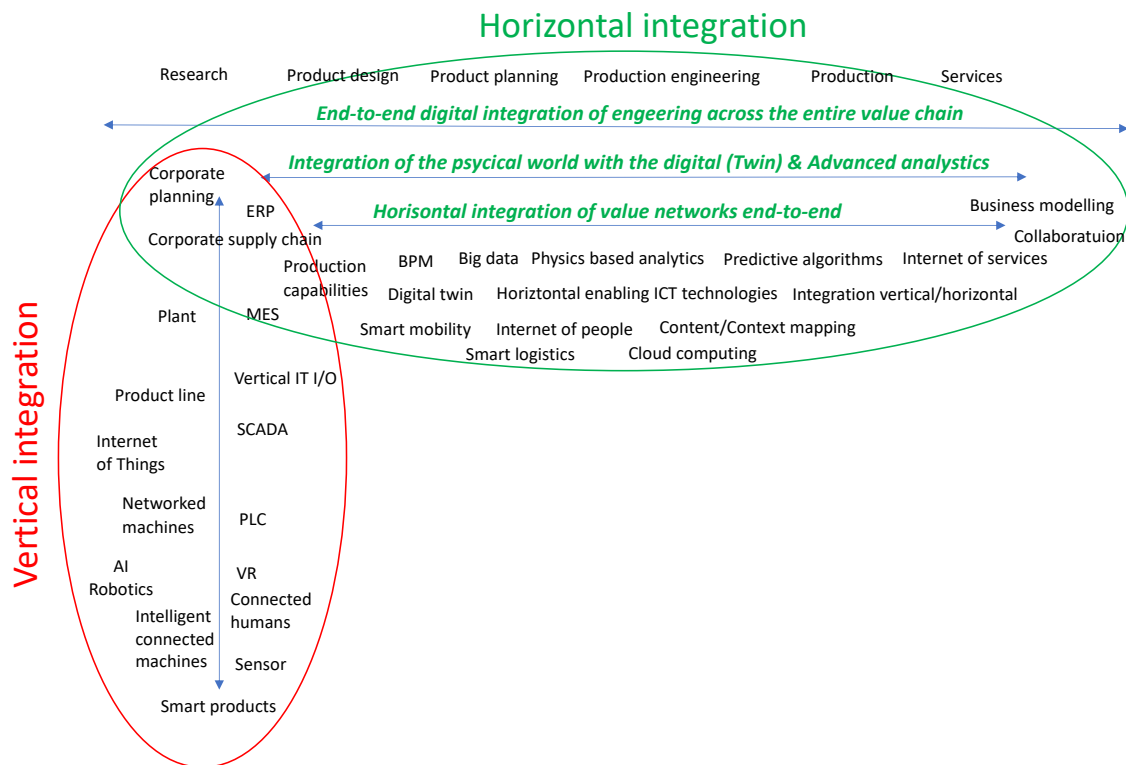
Horizontal integration

Research Product design Product planning Production engineering Production Services

End-to-end digital integration of engeering across the entire value chain

Integration of the psycical world with the digital (Twin) & Advanced analytics

Horisontal integration of value networks end-to-end

Business modelling

Collaboratuion

Corporate planning

ERP

Corporate supply chain

Production capabilities

BPM Big data Physics based analytics Predictive algorithms Internet of services

Digital twin Horiztontal enabling ICT technologies Integration vertical/horizontal

Plant MES

Smart mobility Internet of people Content/Context mapping

Smart logistics Cloud computing

Vertical IT I/O

Product line

SCADA

Internet of Things

Networked machines

PLC

AI Robotics

VR

Connected humans

Intelligent connected machines

Sensor

Smart products

Vertical integration